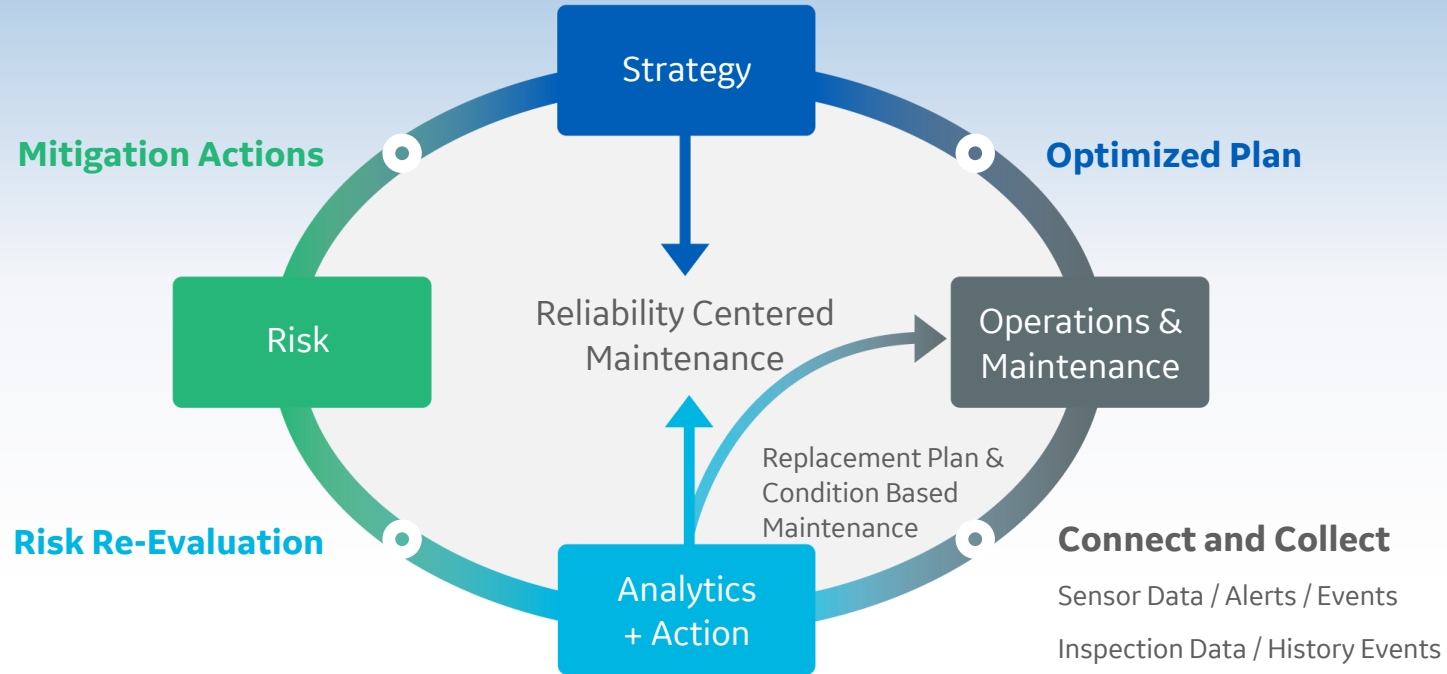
Strategy

Mitigation Actions

Optimized Plan

Risk

Reliability Centered Maintenance

Operations & Maintenance

Replacement Plan & Condition Based Maintenance

Risk Re-Evaluation

Connect and Collect

Analytics + Action

Sensor Data / Alerts / Events

Inspection Data / History Events